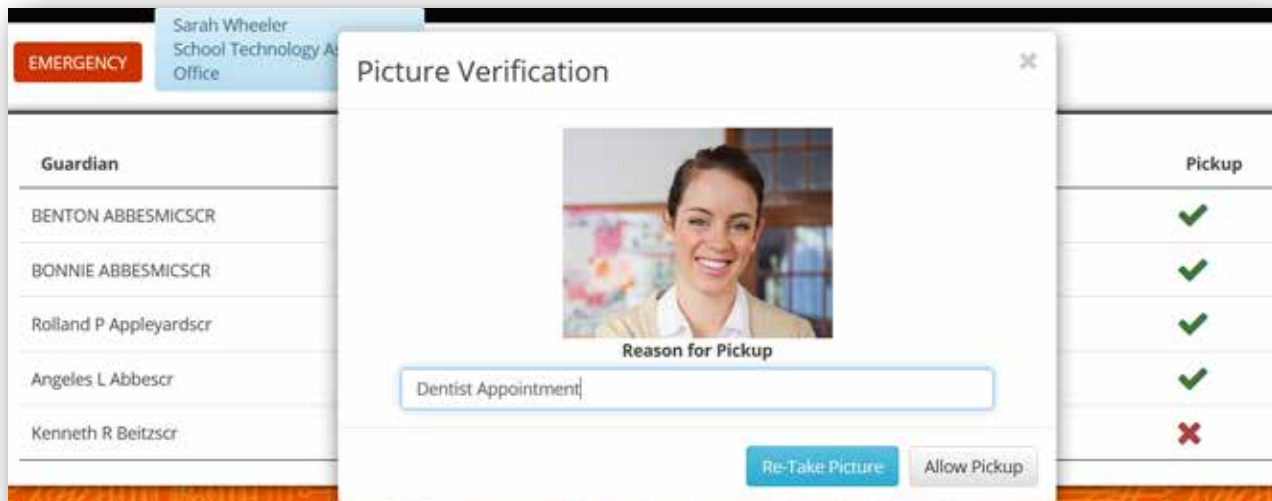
EMERGENCY

Sarah Wheeler
School Technology A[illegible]
Office

Picture Verification

×

Guardian

Pickup

BENTON ABBESMICSCR

BONNIE ABBESMICSCR

Rolland P Appleyardscr

Angeles L Abbescr

Kenneth R Beitzscr

Reason for Pickup

Dentist Appointment

Re-Take Picture

Allow Pickup